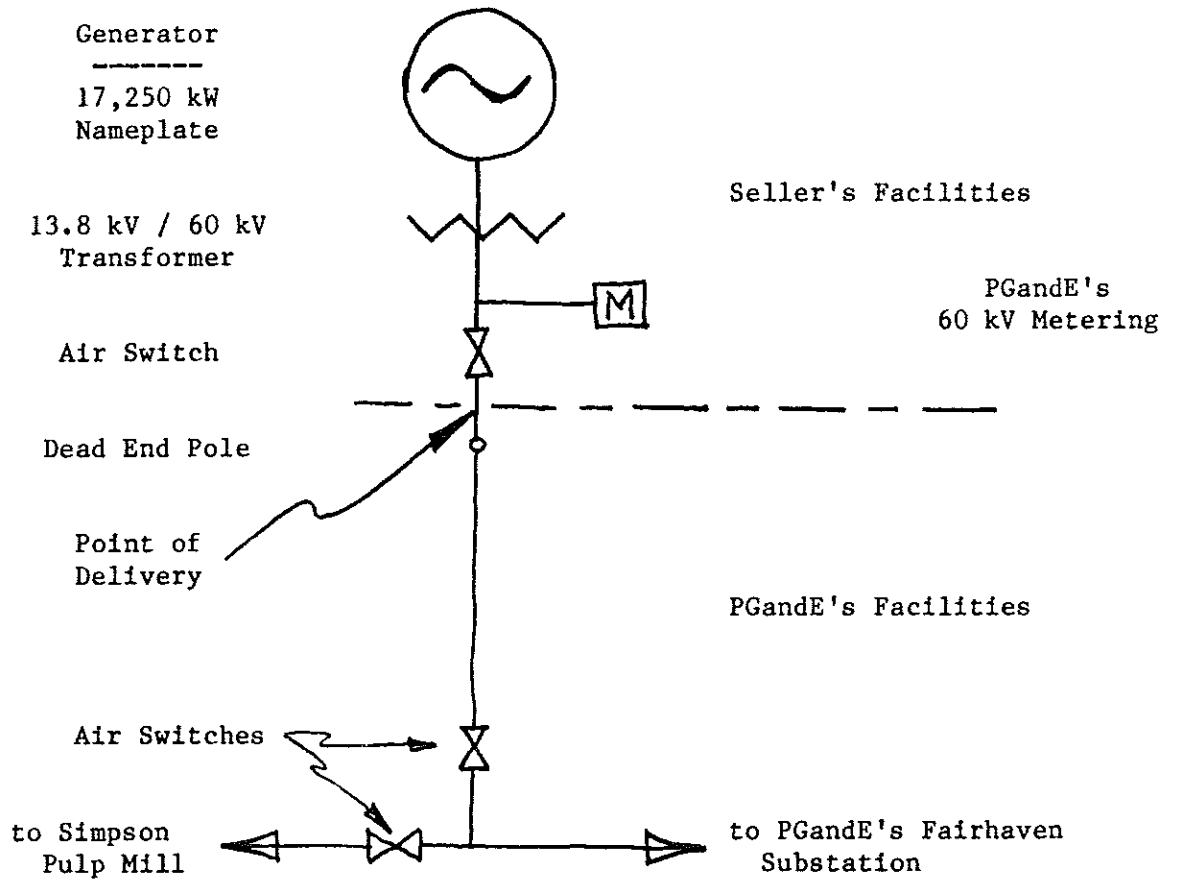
Generator
17,250 kW
Nameplate

13.8 kV / 60 kV
Transformer

Seller's Facilities

M

PGandE's
60 kV Metering

Air Switch

Dead End Pole

Point of
Delivery

PGandE's Facilities

Air Switches

to Simpson
Pulp Mill

to PGandE's Fairhaven
Substation